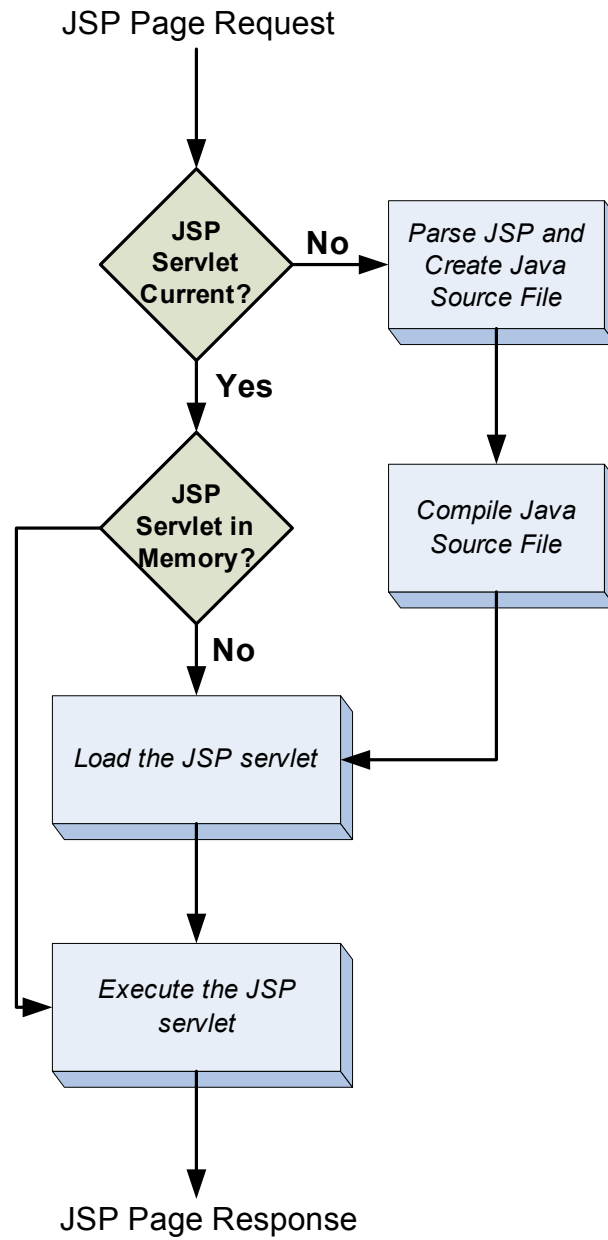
JSP Page Request

JSP Servlet Current?

No

Parse JSP and Create Java Source File

Yes

JSP Servlet in Memory?

Compile Java Source File

No

Load the JSP servlet

Execute the JSP servlet

JSP Page Response